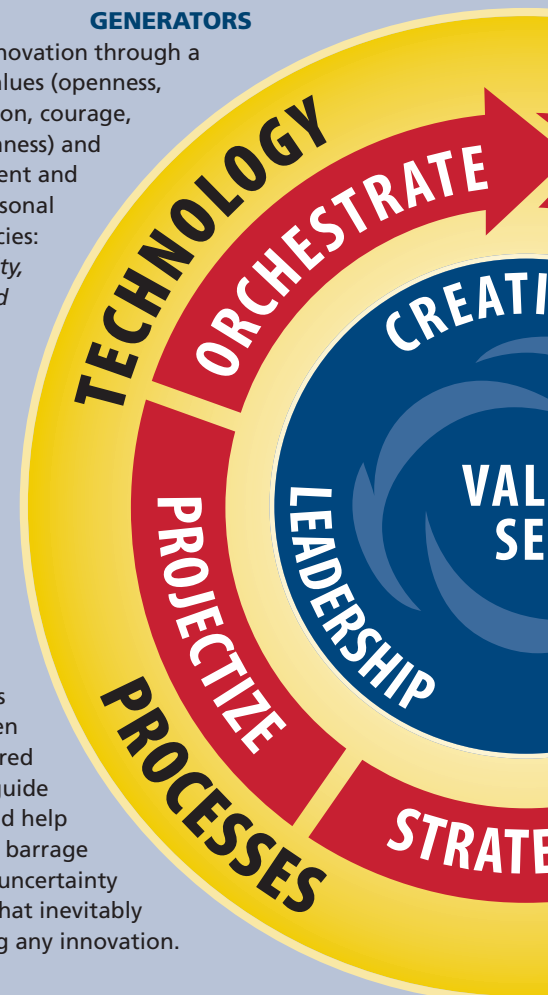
GENERATORS
novation through a alues (openness, on, courage, ness) and ent and sonal cies: ty, d

s en red uide d help barrage uncertainty hat inevitably g any innovation.

TECHNOLOGY

ORCHESTRATE

CREATI

VAL
SE

LEADERSHIP

PROJECTIZE

PROCESSES

STRATE